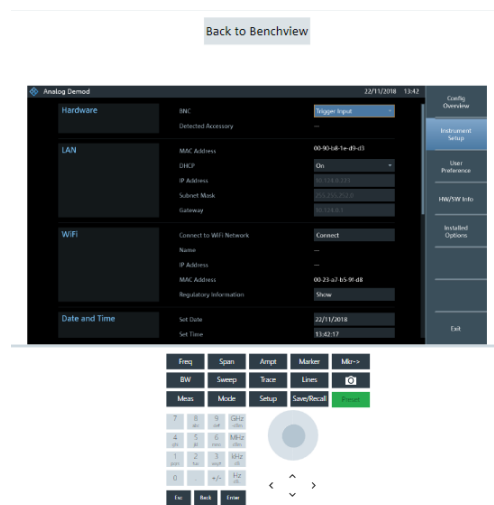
Back to Benchview

Analog Demod 22/11/2018 13:42

Hardware
BNC Trigger Input
Detected Accessory --

LAN
MAC Address 00-90-b8-1e-d9-d3
DHCP On
IP Address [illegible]
Subnet Mask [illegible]
Gateway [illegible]

WiFi
Connect to WiFi Network Connect
Name --
IP Address --
MAC Address 00-23-a7-b5-91-d8
Regulatory Information Show

Date and Time
Set Date 22/11/2018
Set Time 13:42:17

Config Overview
Instrument Setup
User Preference
HW/SW Info
Installed Options
Exit

Freq Span Ampt Marker Mkr->
BW Sweep Trace Lines
Meas Mode Setup Save/Recall Preset

7 8 9 GHz
4 5 6 MHz
1 2 3 kHz
0 . +/- Hz
Esc Back Enter